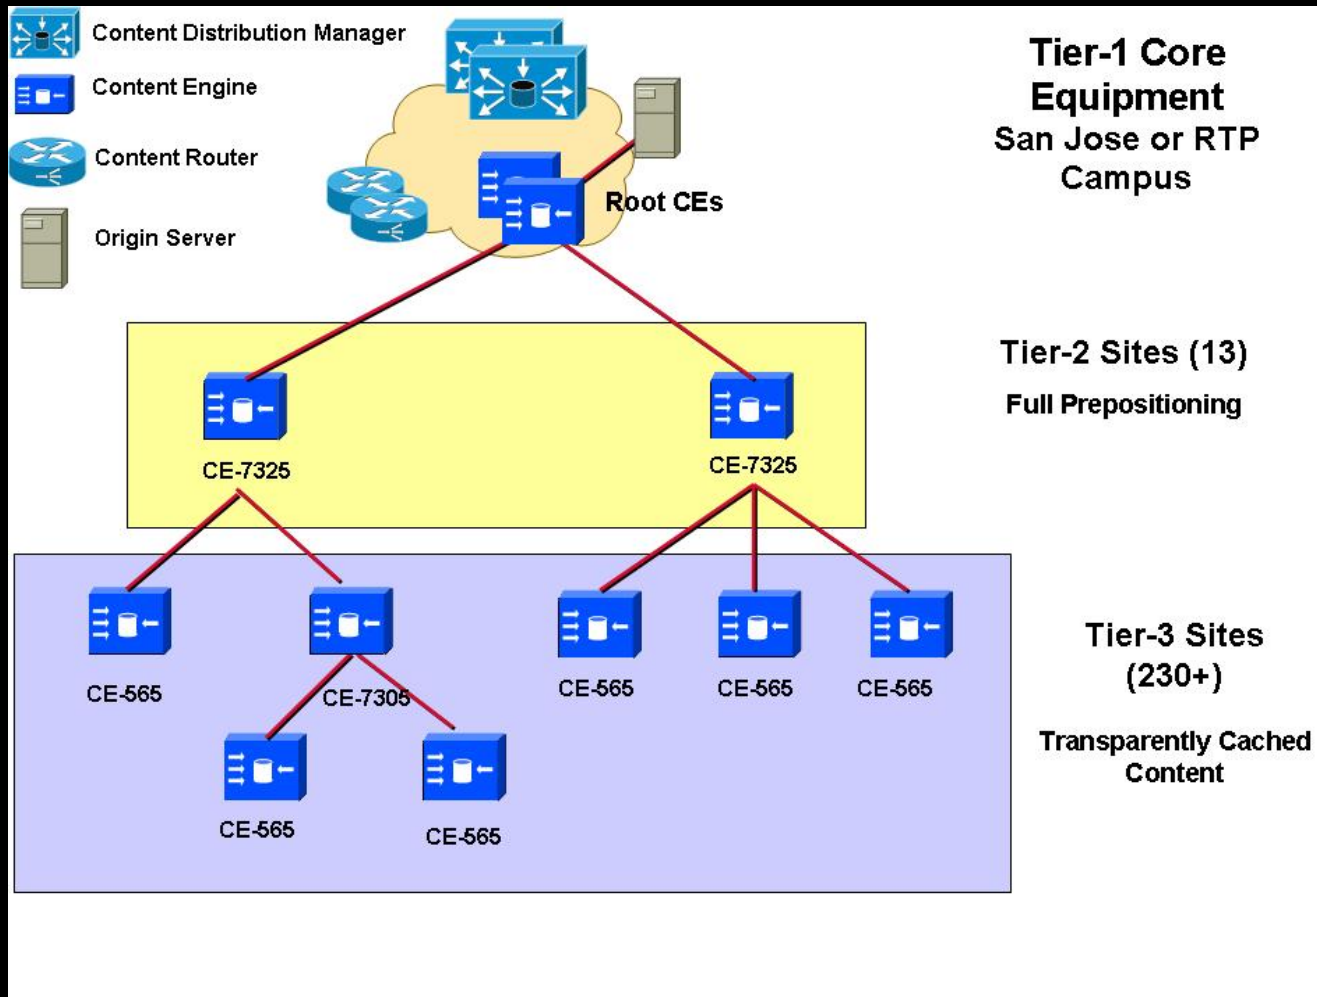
Content Distribution Manager
Content Engine
Content Router
Origin Server

Root CEs

Tier-1 Core Equipment
San Jose or RTP Campus

CE-7325
CE-7325

Tier-2 Sites (13)
Full Prepositioning

CE-565
CE-7305
CE-565
CE-565
CE-565
CE-565
CE-565

Tier-3 Sites (230+)
Transparently Cached Content